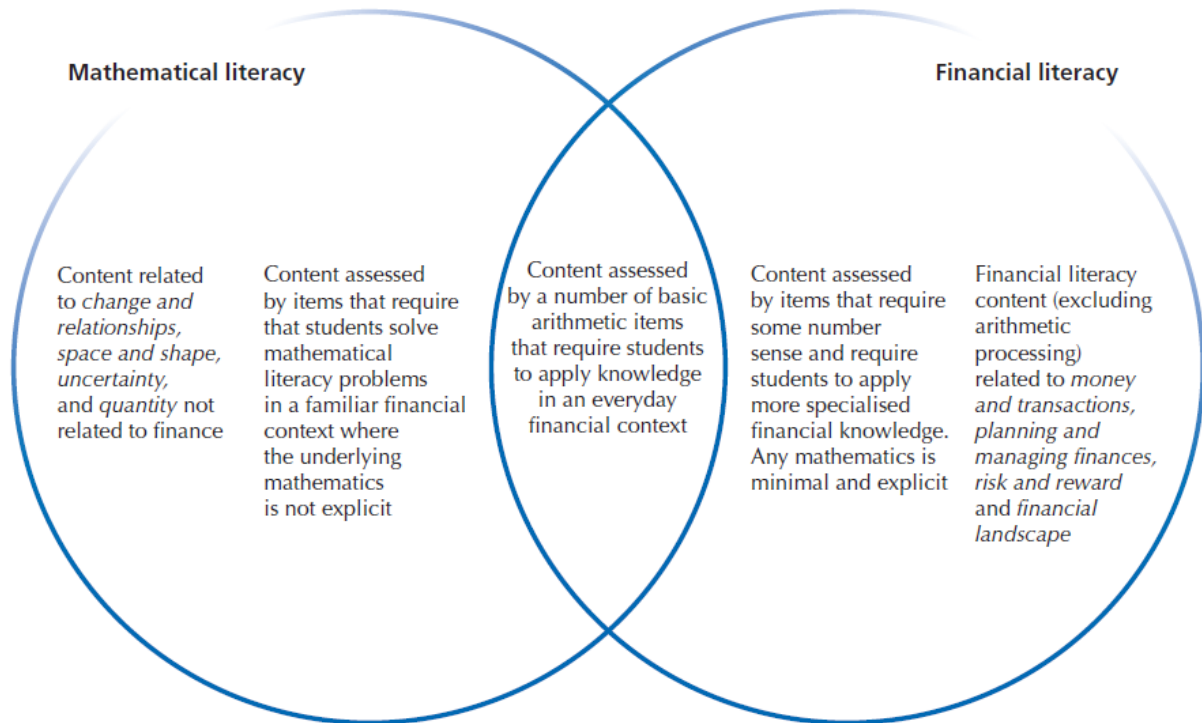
Mathematical literacy

Financial literacy

Content related to change and relationships, space and shape, uncertainty, and quantity not related to finance

Content assessed by items that require that students solve mathematical literacy problems in a familiar financial context where the underlying mathematics is not explicit

Content assessed by a number of basic arithmetic items that require students to apply knowledge in an everyday financial context

Content assessed by items that require some number sense and require students to apply more specialised financial knowledge. Any mathematics is minimal and explicit

Financial literacy content (excluding arithmetic processing) related to money and transactions, planning and managing finances, risk and reward and financial landscape